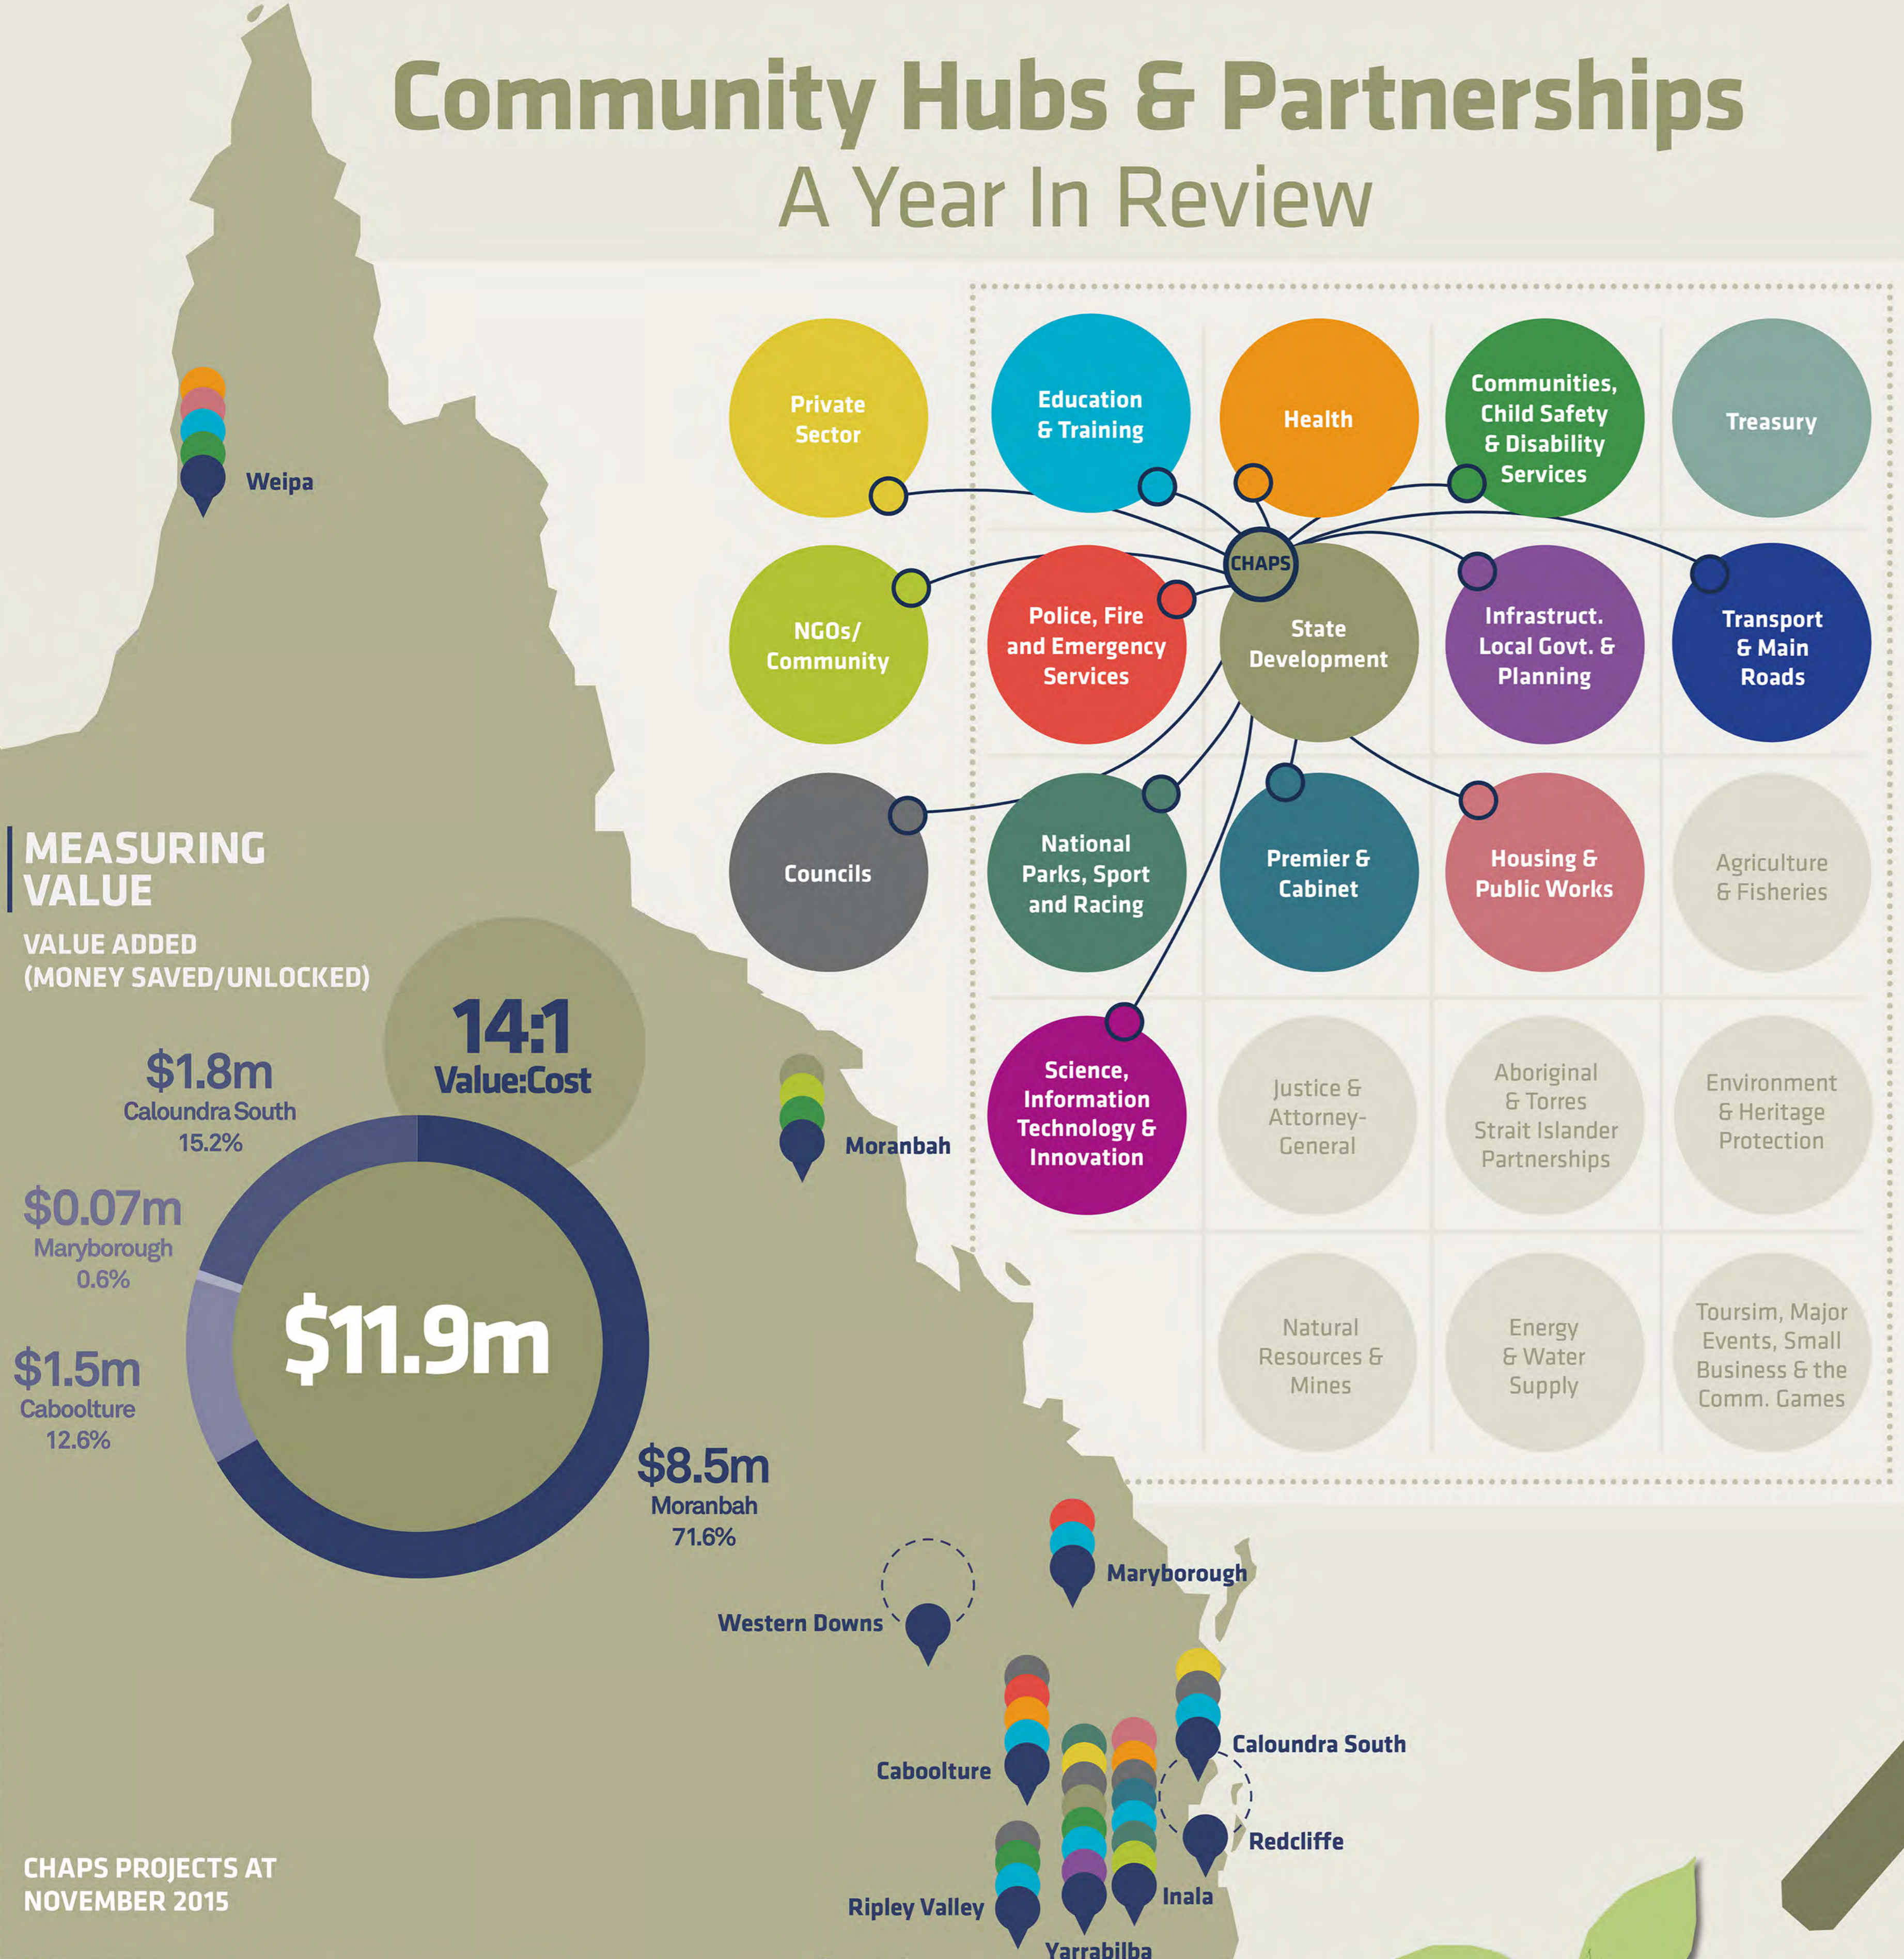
Community Hubs & Partnerships
A Year In Review

Private Sector

Education & Training

Health

Communities, Child Safety & Disability Services

Treasury

NGOs/ Community

Police, Fire and Emergency Services

CHAPS

State Development

Infrastruct. Local Govt. & Planning

Transport & Main Roads

Councils

National Parks, Sport and Racing

Premier & Cabinet

Housing & Public Works

Agriculture & Fisheries

Science, Information Technology & Innovation

Justice & Attorney-General

Aboriginal & Torres Strait Islander Partnerships

Environment & Heritage Protection

Natural Resources & Mines

Energy & Water Supply

Toursim, Major Events, Small Business & the Comm. Games

Weipa

MEASURING VALUE

VALUE ADDED (MONEY SAVED/UNLOCKED)

14:1 Value:Cost

$1.8m Caloundra South 15.2%

$0.07m Maryborough 0.6%

$1.5m Caboolture 12.6%

$11.9m

$8.5m Moranbah 71.6%

Moranbah

Maryborough

Western Downs

Caboolture

Caloundra South

Redcliffe

Ripley Valley

Inala

Yarrabilba

CHAPS PROJECTS AT NOVEMBER 2015